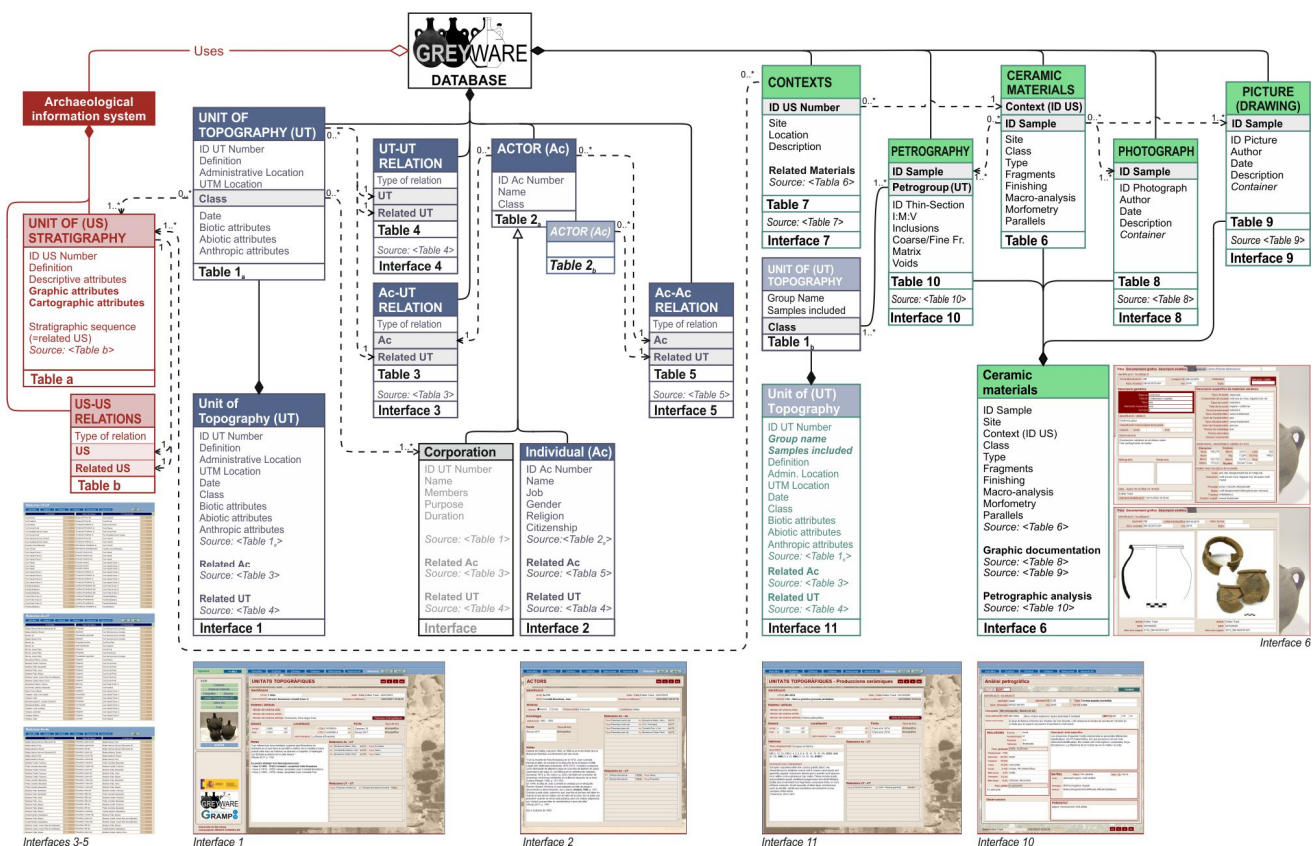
GREYWARE
DATABASE

Uses

Archaeological information system

UNIT OF (US) STRATIGRAPHY
ID US Number
Definition
Descriptive attributes
Graphic attributes
Cartographic attributes

Stratigraphic sequence (=related US)
Source: <Table b>
Table a

US-US RELATIONS
Type of relation
US
Related US
Table b

UNIT OF TOPOGRAPHY (UT)
ID UT Number
Definition
Administrative Location
UTM Location
Class
Date
Biotic attributes
Abiotic attributes
Anthropic attributes
Table $1_a$

UT-UT RELATION
Type of relation
UT
Related UT
Table 4
Source: <Table 4>
Interface 4

Ac-UT RELATION
Type of relation
Ac
Related UT
Table 3
Source: <Tabla 3>
Interface 3

ACTOR (Ac)
ID Ac Number
Name
Class
Table $2_a$

ACTOR (Ac)
Table $2_b$

Ac-Ac RELATION
Type of relation
Ac
Related UT
Table 5
Source: <Table 5>
Interface 5

Unit of Topography (UT)
ID UT Number
Definition
Administrative Location
UTM Location
Date
Class
Biotic attributes
Abiotic attributes
Anthropic attributes
Source: <Table $1_a$>

Related Ac
Source: <Table 3>

Related UT
Source: <Table 4>
Interface 1

Corporation
ID UT Number
Name
Members
Purpose
Duration

Source: <Table 1>

Related Ac
Source: <Table 3>

Related UT
Source: <Table 4>
Interface

Individual (Ac)
ID Ac Number
Name
Job
Gender
Religion
Citizenship
Source:<Table $2_a$>

Related Ac
Source: <Tabla 5>

Related UT
Source: <Table 4>
Interface 2

CONTEXTS
ID US Number
Site
Location
Description

Related Materials
Source: <Table 6>
Table 7
Source: <Table 7>
Interface 7

UNIT OF (UT) TOPOGRAPHY
Group Name
Samples included
Class
Table $1_b$

Unit of (UT) Topography
ID UT Number
Group name
Samples included
Definition
Admin. Location
UTM Location
Date
Class
Biotic attributes
Abiotic attributes
Anthropic attributes
Source: <Table $1_b$>
Related Ac
Source: <Table 3>
Related UT
Source: <Table 4>
Interface 11

PETROGRAPHY
ID Sample
Petrogroup (UT)
ID Thin-Section
I:M:V
Inclusions
Coarse/Fine Fr.
Matrix
Voids
Table 10
Source: <Table 10>
Interface 10

CERAMIC MATERIALS
Context (ID US)
ID Sample
Site
Class
Type
Fragments
Finishing
Macro-analysis
Morfometry
Parallels
Table 6

PHOTOGRAPH
ID Sample
ID Photograph
Author
Date
Description
Container
Table 8
Source: <Table 8>
Interface 8

PICTURE (DRAWING)
ID Sample
ID Picture
Author
Date
Description
Container
Table 9
Source <Table 9>
Interface 9

Ceramic materials
ID Sample
Site
Context (ID US)
Class
Type
Fragments
Finishing
Macro-analysis
Morfometry
Parallels
Source: <Table 6>

Graphic documentation
Source: <Table 8>
Source: <Table 9>

Petrographic analysis
Source: <Table 10>
Interface 6

0..* 1 1..* 0..* 1..* 0..*

Interface 6
Interfaces 3-5
Interface 1
UNITATS TOPOGRÀFIQUES
GREYWARE
GRAMP
Interface 2
ACTORS
Interface 11
UNITATS TOPOGRÀFIQUES - Produccions ceràmiques
Interface 10
Anàlisi petrogràfica